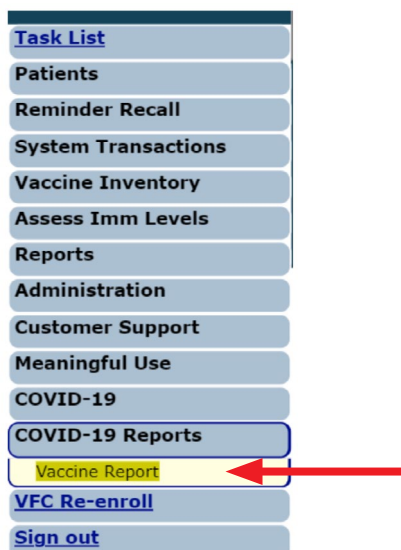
Task List
Patients
Reminder Recall
System Transactions
Vaccine Inventory
Assess Imm Levels
Reports
Administration
Customer Support
Meaningful Use
COVID-19
COVID-19 Reports
Vaccine Report
VFC Re-enroll
Sign out